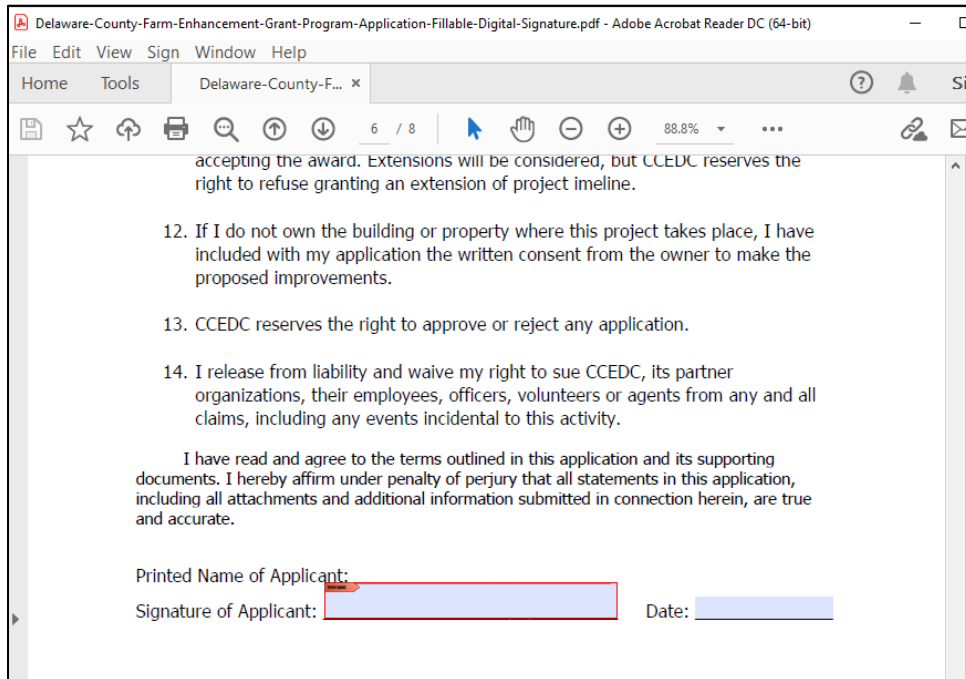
Delaware-County-Farm-Enhancement-Grant-Program-Application-Fillable-Digital-Signature.pdf - Adobe Acrobat Reader DC (64-bit)

File Edit View Sign Window Help

Home Tools Delaware-County-F... ×

6 / 8 88.8%

accepting the award. Extensions will be considered, but CCEDC reserves the right to refuse granting an extension of project imeline.

12. If I do not own the building or property where this project takes place, I have included with my application the written consent from the owner to make the proposed improvements.

13. CCEDC reserves the right to approve or reject any application.

14. I release from liability and waive my right to sue CCEDC, its partner organizations, their employees, officers, volunteers or agents from any and all claims, including any events incidental to this activity.

I have read and agree to the terms outlined in this application and its supporting documents. I hereby affirm under penalty of perjury that all statements in this application, including all attachments and additional information submitted in connection herein, are true and accurate.

Printed Name of Applicant:

Signature of Applicant: Date: